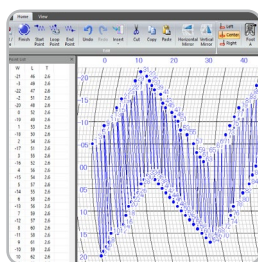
Home View

Finish Start Point Loop Point End Point Undo Redo Insert Cut Copy Paste Horizontal Mirror Vertical Mirror Left Center Right Float

Point List

| W | L | T |
|---|---|---|
| -27 | 46 | 2.6 |
| -5 | 48 | 2.6 |
| -22 | 47 | 2.6 |
| -1 | 47 | 2.6 |
| -20 | 48 | 2.6 |
| 0 | 48 | 2.6 |
| -19 | 49 | 2.6 |
| 1 | 50 | 2.6 |
| -18 | 50 | 2.6 |
| 2 | 50 | 2.6 |
| -17 | 51 | 2.6 |
| 3 | 51 | 2.6 |
| -16 | 52 | 2.6 |
| 4 | 52 | 2.6 |
| -15 | 53 | 2.6 |
| 5 | 53 | 2.6 |
| -14 | 54 | 2.6 |
| 6 | 54 | 2.6 |
| -13 | 55 | 2.6 |
| 7 | 55 | 2.6 |
| -12 | 57 | 2.6 |
| 8 | 58 | 2.6 |
| -11 | 59 | 2.6 |
| 9 | 61 | 2.6 |
| -10 | 61 | 2.6 |
| 10 | 62 | 2.6 |

0 10 20 30 40

-10 -20 -30 -40 -50 -60 -70 -80 -90 -10 -20